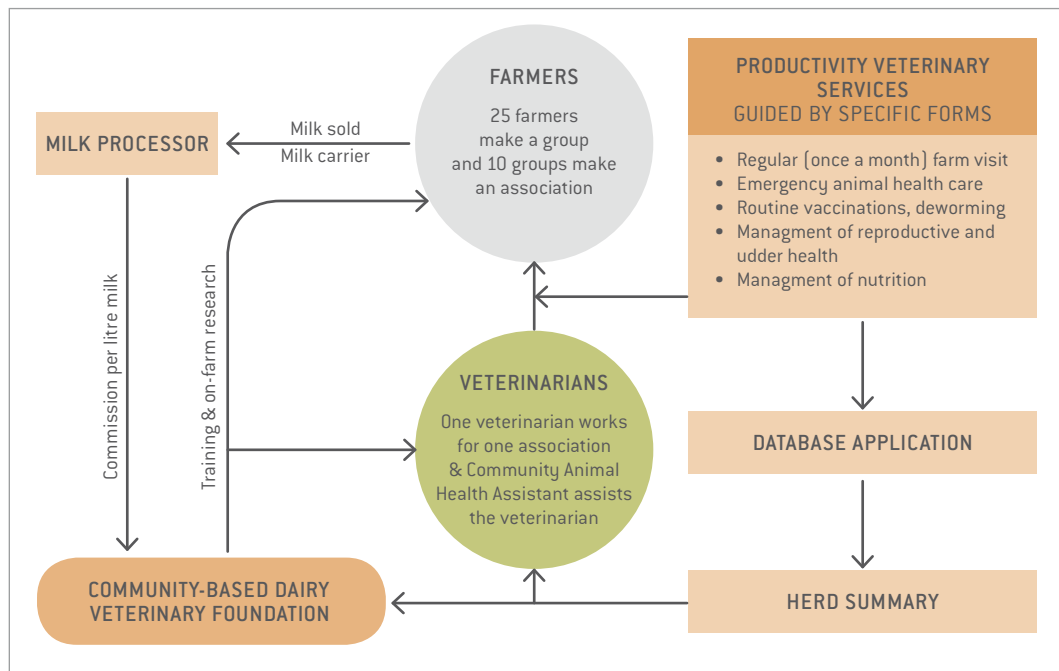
FARMERS

25 farmers make a group and 10 groups make an association

PRODUCTIVITY VETERINARY SERVICES
GUIDED BY SPECIFIC FORMS

• Regular (once a month) farm visit
• Emergency animal health care
• Routine vaccinations, deworming
• Managment of reproductive and udder health
• Managment of nutrition

MILK PROCESSOR

Milk sold
Milk carrier

Commission per litre milk

Training & on-farm research

VETERINARIANS

One veterinarian works for one association & Community Animal Health Assistant assists the veterinarian

DATABASE APPLICATION

HERD SUMMARY

COMMUNITY-BASED DAIRY VETERINARY FOUNDATION